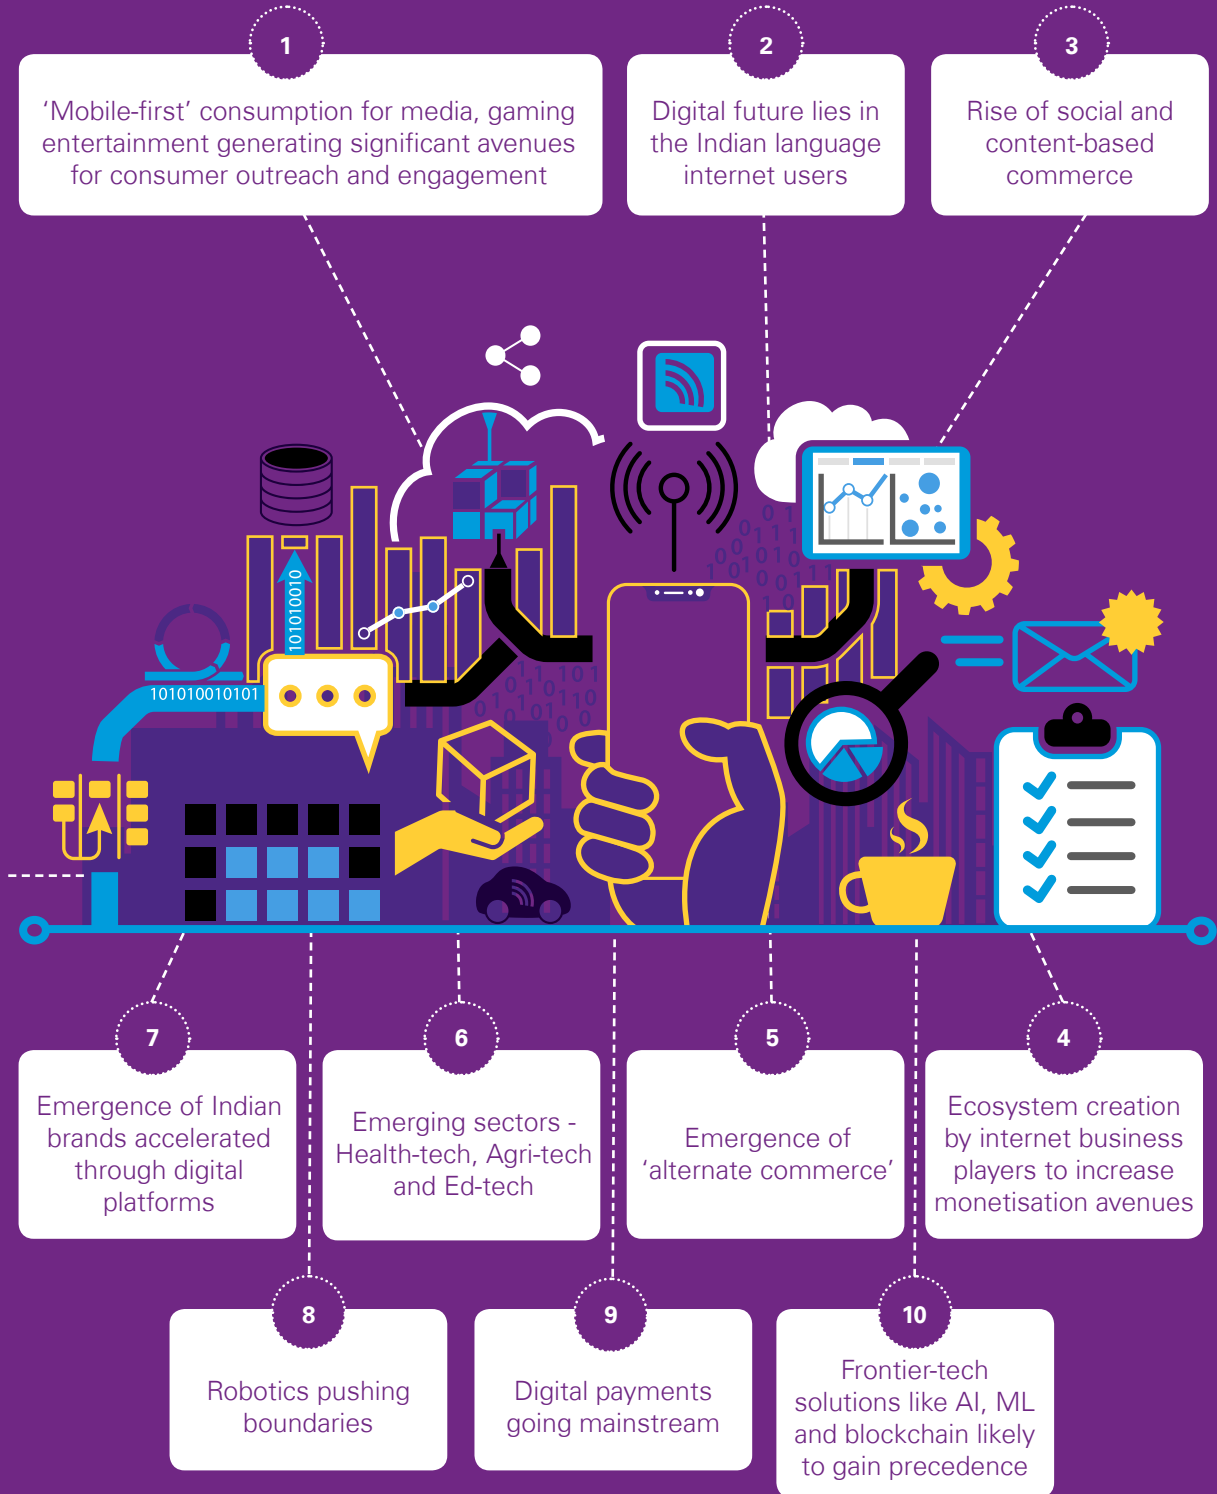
1

‘Mobile-first’ consumption for media, gaming entertainment generating significant avenues for consumer outreach and engagement

2

Digital future lies in the Indian language internet users

3

Rise of social and content-based commerce

101010010

101010010101

7

Emergence of Indian brands accelerated through digital platforms

6

Emerging sectors - Health-tech, Agri-tech and Ed-tech

5

Emergence of ‘alternate commerce’

4

Ecosystem creation by internet business players to increase monetisation avenues

8

Robotics pushing boundaries

9

Digital payments going mainstream

10

Frontier-tech solutions like AI, ML and blockchain likely to gain precedence